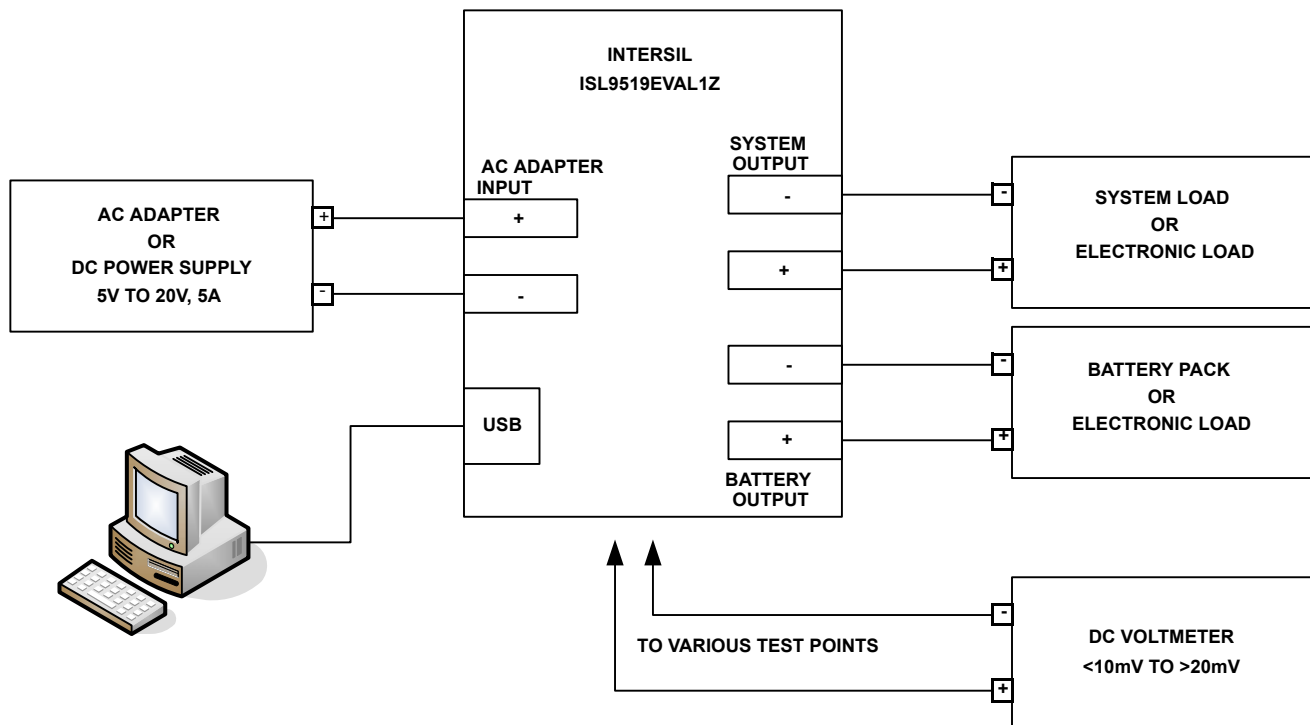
INTERSIL
ISL9519EVAL1Z

AC ADAPTER
OR
DC POWER SUPPLY
5V TO 20V, 5A

+
-

AC ADAPTER
INPUT

+
-

USB

SYSTEM
OUTPUT

-
+

-
+

BATTERY
OUTPUT

-
+
SYSTEM LOAD
OR
ELECTRONIC LOAD

-
+
BATTERY PACK
OR
ELECTRONIC LOAD

TO VARIOUS TEST POINTS

-
+
DC VOLTMETER
<10mV TO >20mV